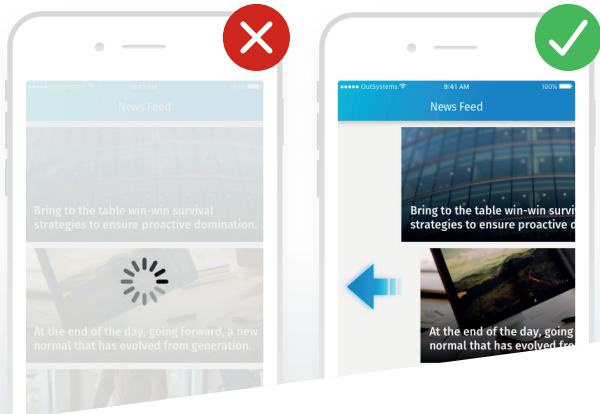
●●●●● OutSystems
9:41 AM
100%
News Feed
Bring to the table win-win survival strategies to ensure proactive domination.
At the end of the day, going forward, a new normal that has evolved from generation.

●●●●● OutSystems
9:41 AM
100%
News Feed
Bring to the table win-win surviv strategies to ensure proactive d
At the end of the day, normal that has evolved fro